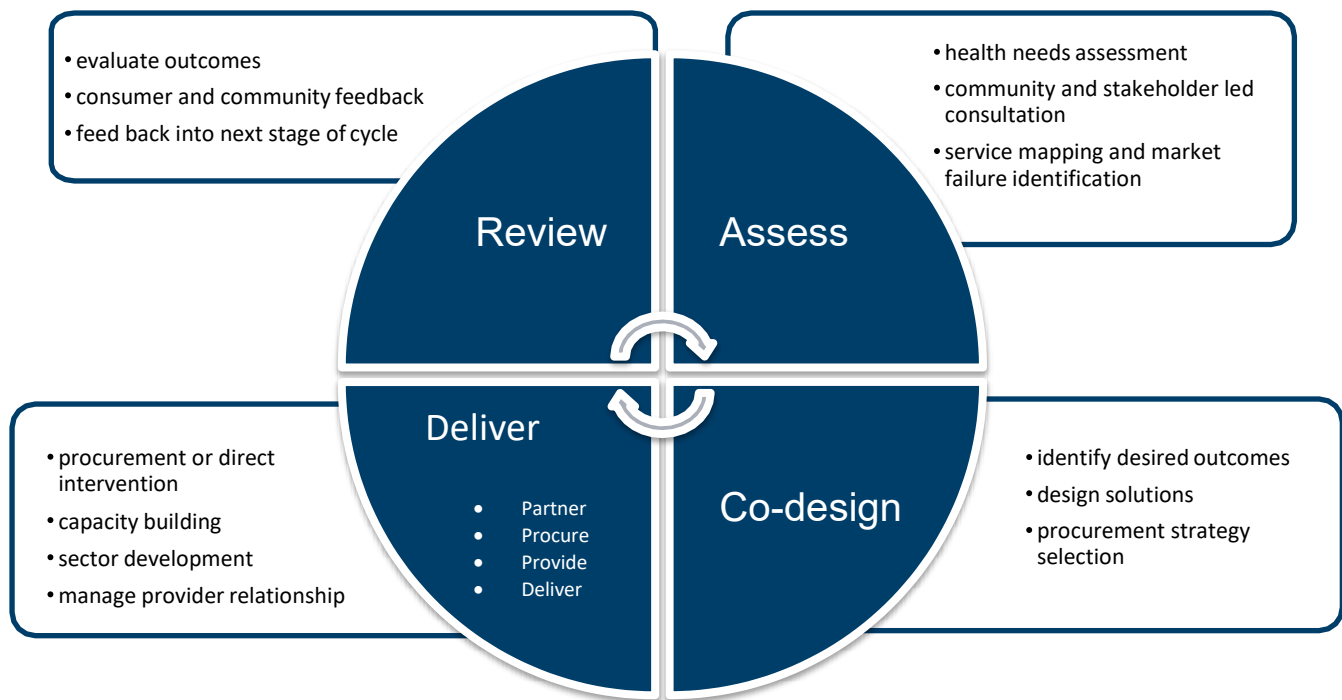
• evaluate outcomes
• consumer and community feedback
• feed back into next stage of cycle

• health needs assessment
• community and stakeholder led consultation
• service mapping and market failure identification

Review

Assess

Deliver

• Partner
• Procure
• Provide
• Deliver

Co-design

• procurement or direct intervention
• capacity building
• sector development
• manage provider relationship

• identify desired outcomes
• design solutions
• procurement strategy selection